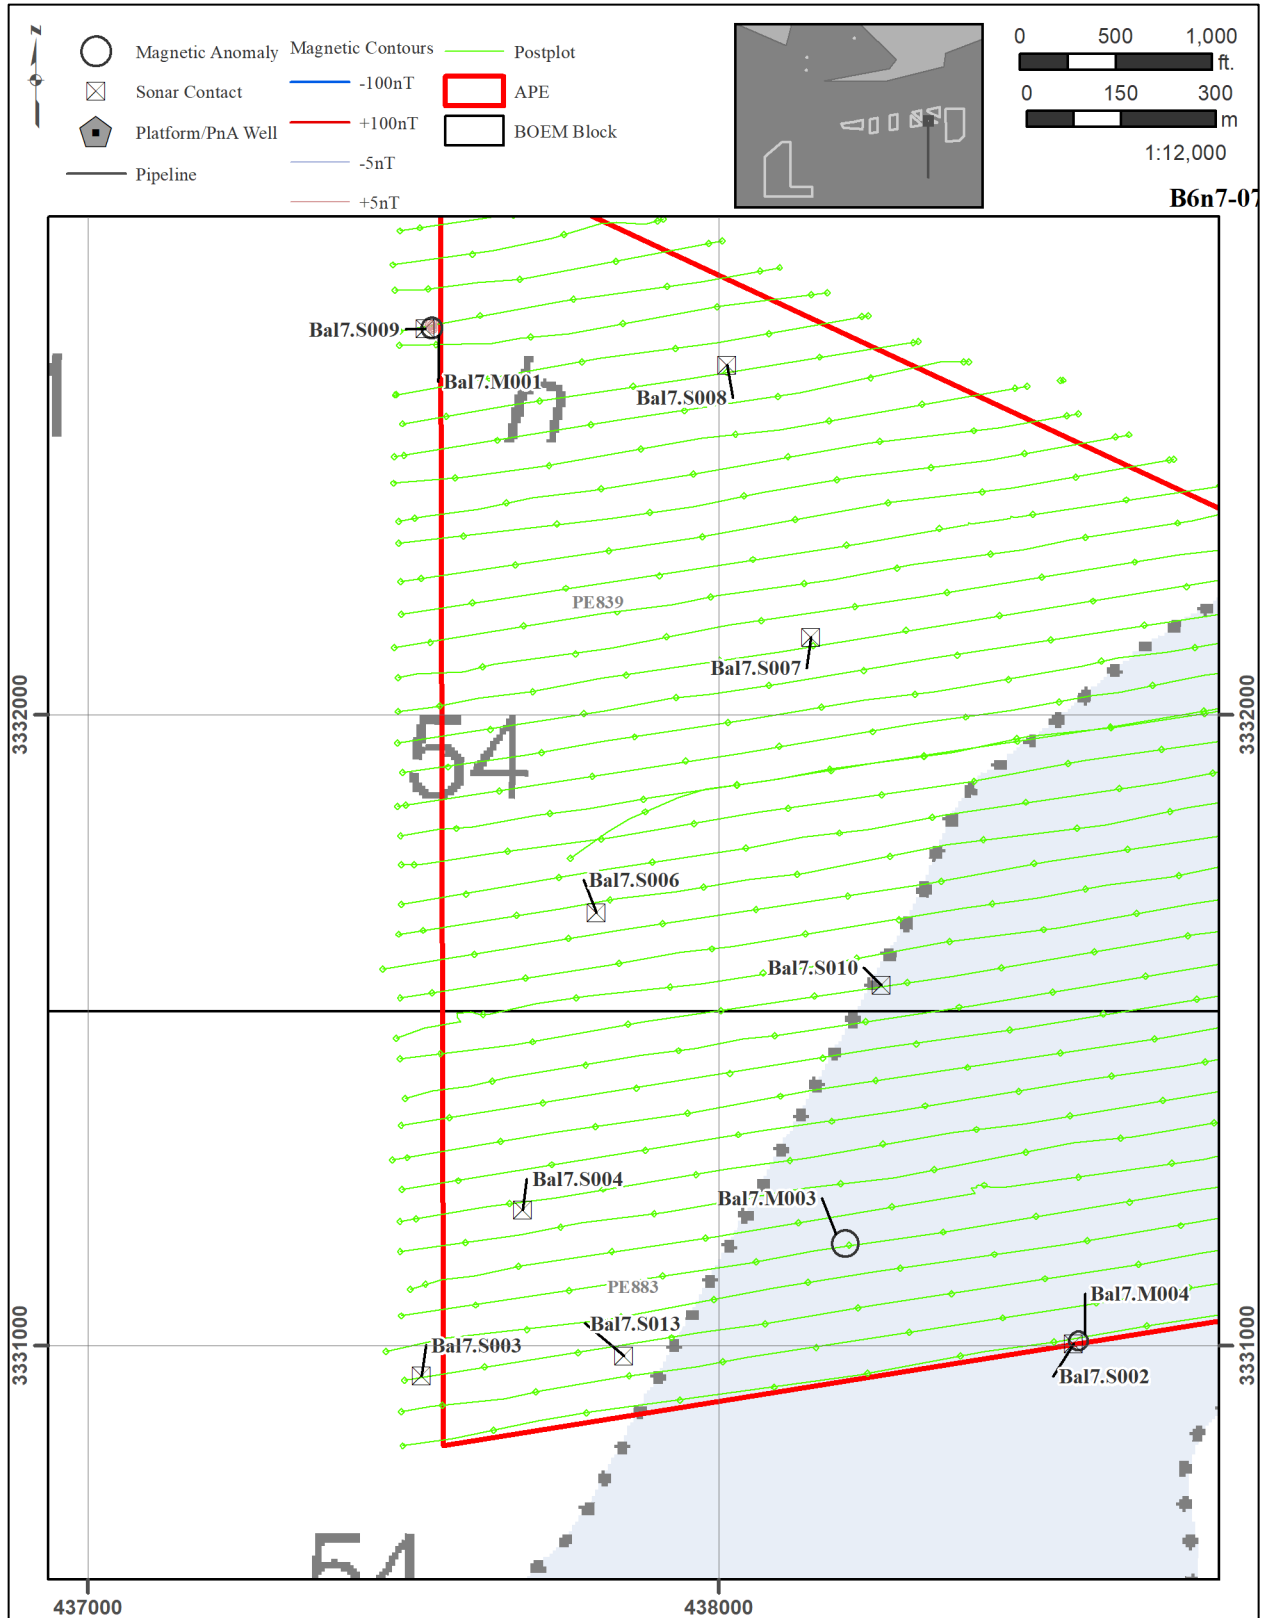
N

Magnetic Anomaly
Sonar Contact
Platform/PnA Well
Pipeline

Magnetic Contours
-100nT
+100nT
-5nT
+5nT

Postplot
APE
BOEM Block

0 500 1,000 ft.
0 150 300 m
1:12,000

B6n7-07

Bal7.S009
Bal7.M001
Bal7.S008
55
PE839
Bal7.S007
3332000
3332000
54
Bal7.S006
Bal7.S010
Bal7.S004
Bal7.M003
PE883
Bal7.M004
Bal7.S013
Bal7.S003
3331000
3331000
Bal7.S002
54
437000
438000